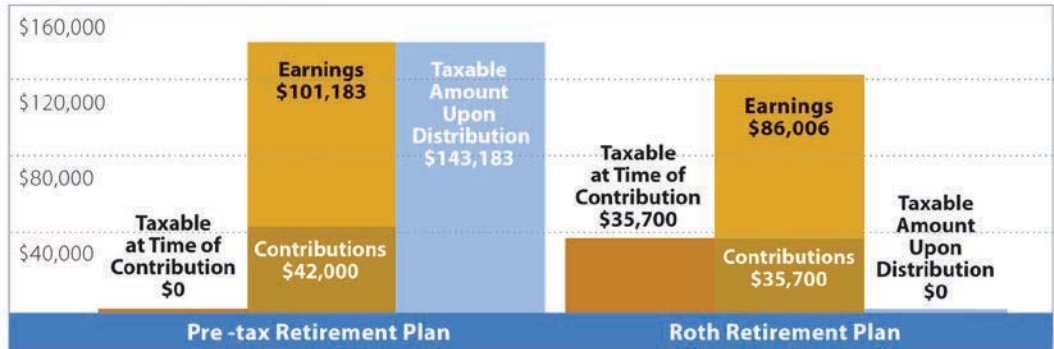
\$160,000
\$120,000
\$80,000
\$40,000

Taxable at Time of Contribution \$0

Earnings \$101,183

Contributions \$42,000

Taxable Amount Upon Distribution \$143,183

Taxable at Time of Contribution \$35,700

Earnings \$86,006

Contributions \$35,700

Taxable Amount Upon Distribution \$0

Pre -tax Retirement Plan

Roth Retirement Plan